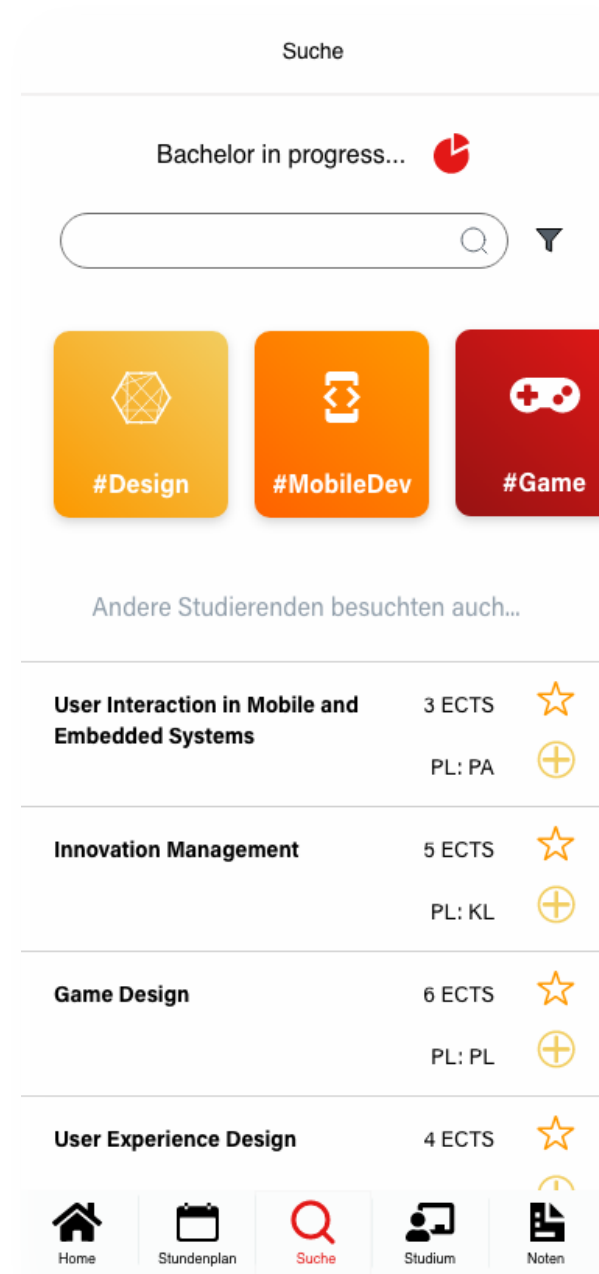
Suche

Bachelor in progress...

#Design

#MobileDev

#Game

Andere Studierenden besuchten auch...

User Interaction in Mobile and Embedded Systems
3 ECTS
PL: PA

Innovation Management
5 ECTS
PL: KL

Game Design
6 ECTS
PL: PL

User Experience Design
4 ECTS

Home
Stundenplan
Suche
Studium
Noten